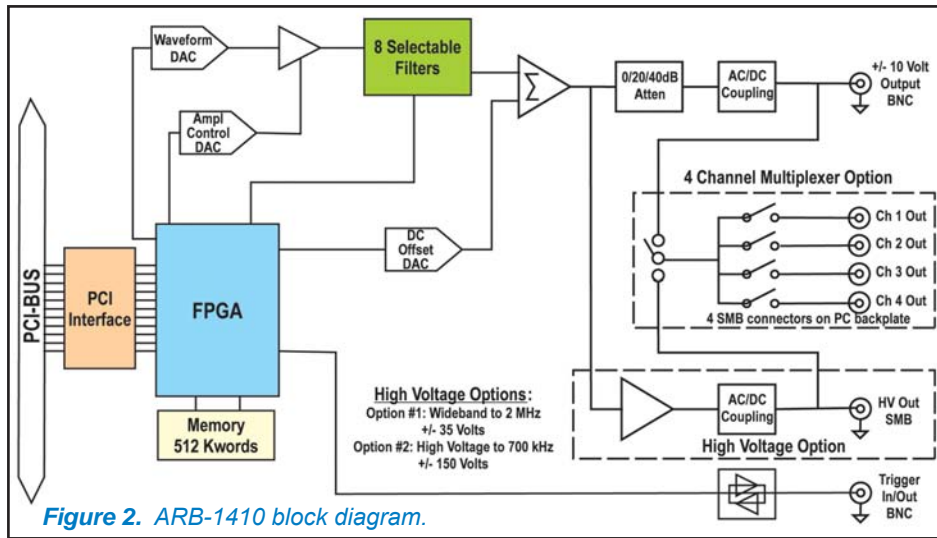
Waveform DAC

8 Selectable Filters

$\Sigma$

0/20/40dB Atten

AC/DC Coupling

+/- 10 Volt Output BNC

Ampl Control DAC

4 Channel Multiplexer Option

PCI-BUS

PCI Interface

FPGA

DC Offset DAC

Ch 1 Out

Ch 2 Out

Ch 3 Out

Ch 4 Out

4 SMB connectors on PC backplate

High Voltage Options:
Option #1: Wideband to 2 MHz
+/- 35 Volts
Option #2: High Voltage to 700 kHz
+/- 150 Volts

AC/DC Coupling

HV Out SMB

High Voltage Option

Memory 512 Kwords

Trigger In/Out BNC

Figure 2. ARB-1410 block diagram.